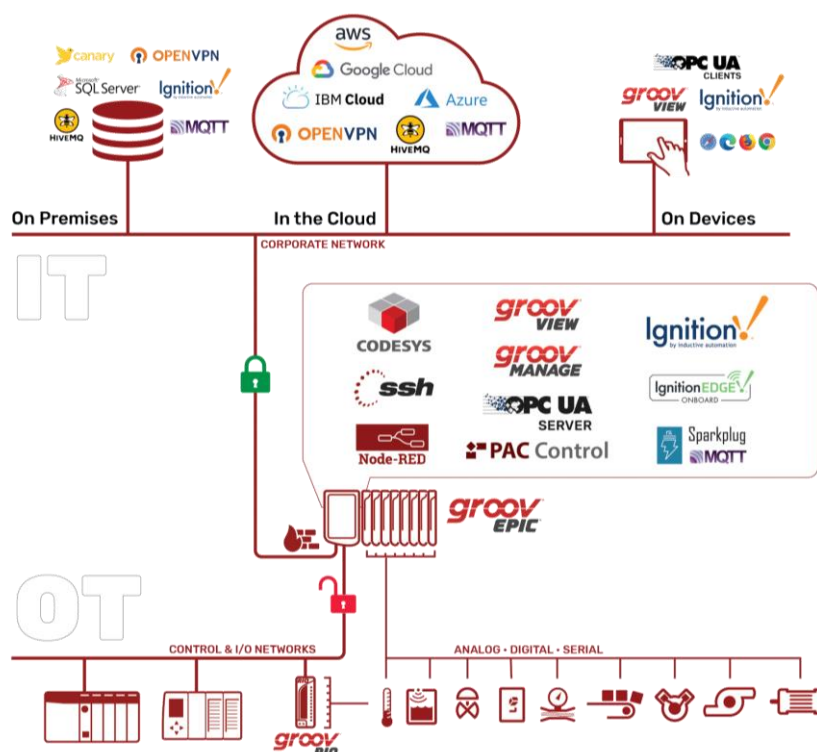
canary
OPENVPN
Microsoft SQL Server
Ignition by inductive automation
HIVEMQ
MQTT

aws
Google Cloud
IBM Cloud
Azure
OPENVPN
HIVEMQ
MQTT

OPC UA CLIENTS
groov VIEW
Ignition by inductive automation

On Premises
In the Cloud
On Devices

CORPORATE NETWORK

IT

CODESYS
groov VIEW
groov MANAGE
Ignition by inductive automation
ssh
IgnitionEDGE ONBOARD
OPC UA SERVER
Node-RED
PAC Control
Sparkplug
MQTT

groov EPIC

OT

CONTROL & I/O NETWORKS
ANALOG • DIGITAL • SERIAL

groov RIO